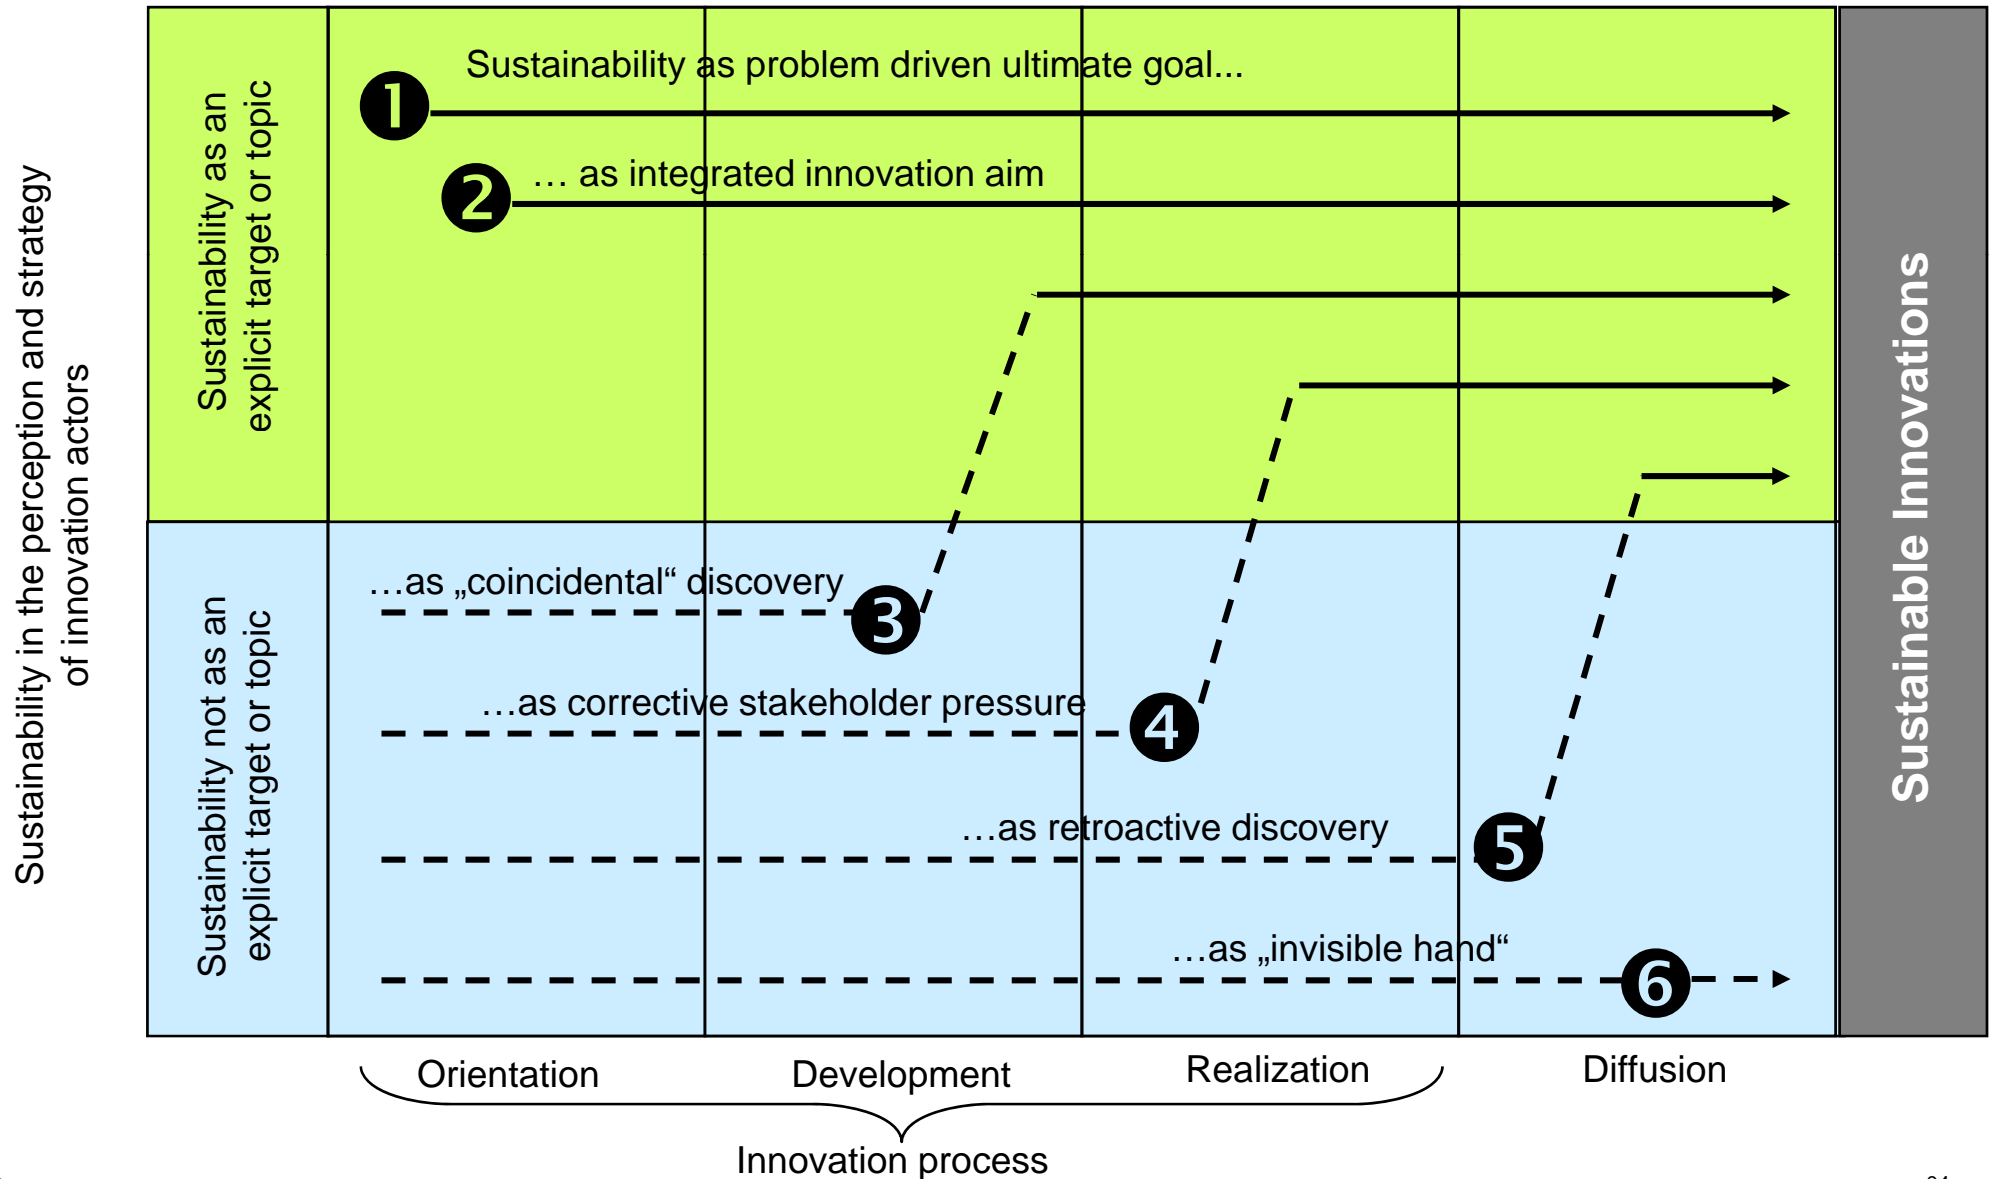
Sustainability in the perception and strategy of innovation actors

Sustainability as an explicit target or topic

Sustainability not as an explicit target or topic

1 Sustainability as problem driven ultimate goal...

2 … as integrated innovation aim

…as „coincidental“ discovery 3

…as corrective stakeholder pressure 4

…as retroactive discovery 5

…as „invisible hand“ 6

Sustainable Innovations

Orientation

Development

Realization

Diffusion

Innovation process